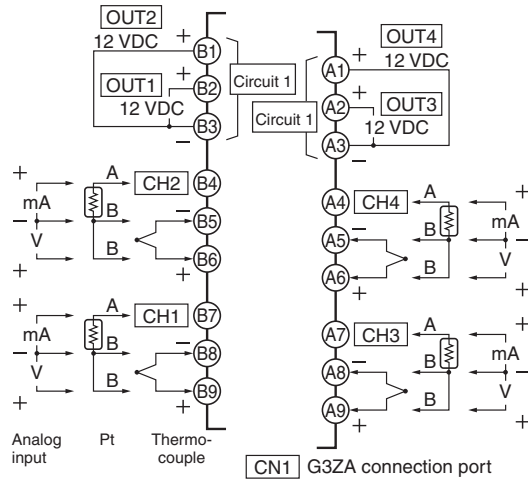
OUT2
12 VDC
+
B1
OUT1
+
B2
12 VDC
B3
Circuit 1
OUT4
A1
+
12 VDC
A2
+
OUT3
Circuit 1
12 VDC
A3
−
+
mA
−
V
+
A
B
B
CH2
B4
−
B5
B6
+
A4
CH4
A
B
B
A5
−
A6
+
+
mA
−
V
+
+
mA
−
V
+
A
B
B
CH1
B7
−
B8
B9
+
A7
CH3
A
B
B
A8
−
A9
+
+
mA
−
V
+
Analog input
Pt
Thermocouple
CN1 G3ZA connection port